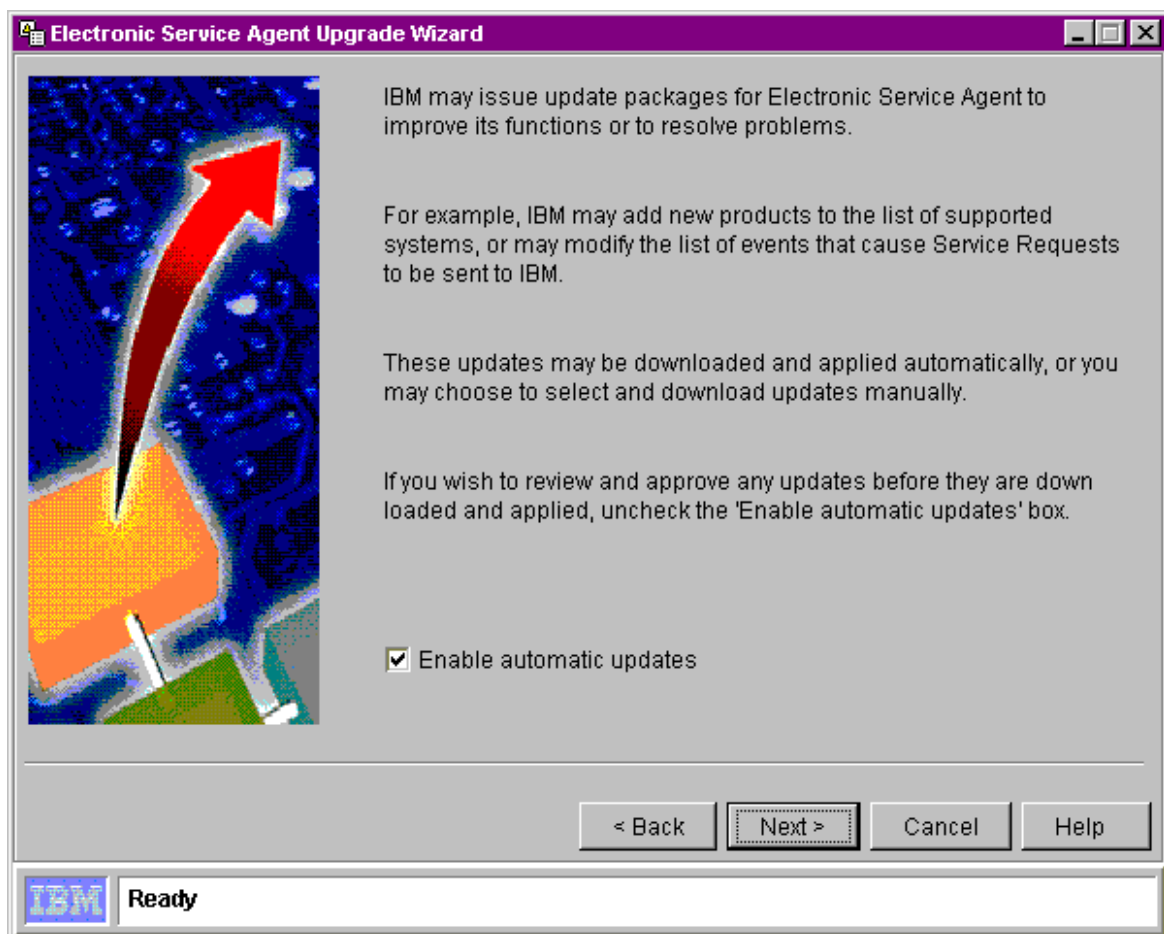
Electronic Service Agent Upgrade Wizard

IBM may issue update packages for Electronic Service Agent to improve its functions or to resolve problems.

For example, IBM may add new products to the list of supported systems, or may modify the list of events that cause Service Requests to be sent to IBM.

These updates may be downloaded and applied automatically, or you may choose to select and download updates manually.

If you wish to review and approve any updates before they are down loaded and applied, uncheck the 'Enable automatic updates' box.

Enable automatic updates

< Back
Next >
Cancel
Help

IBM
Ready